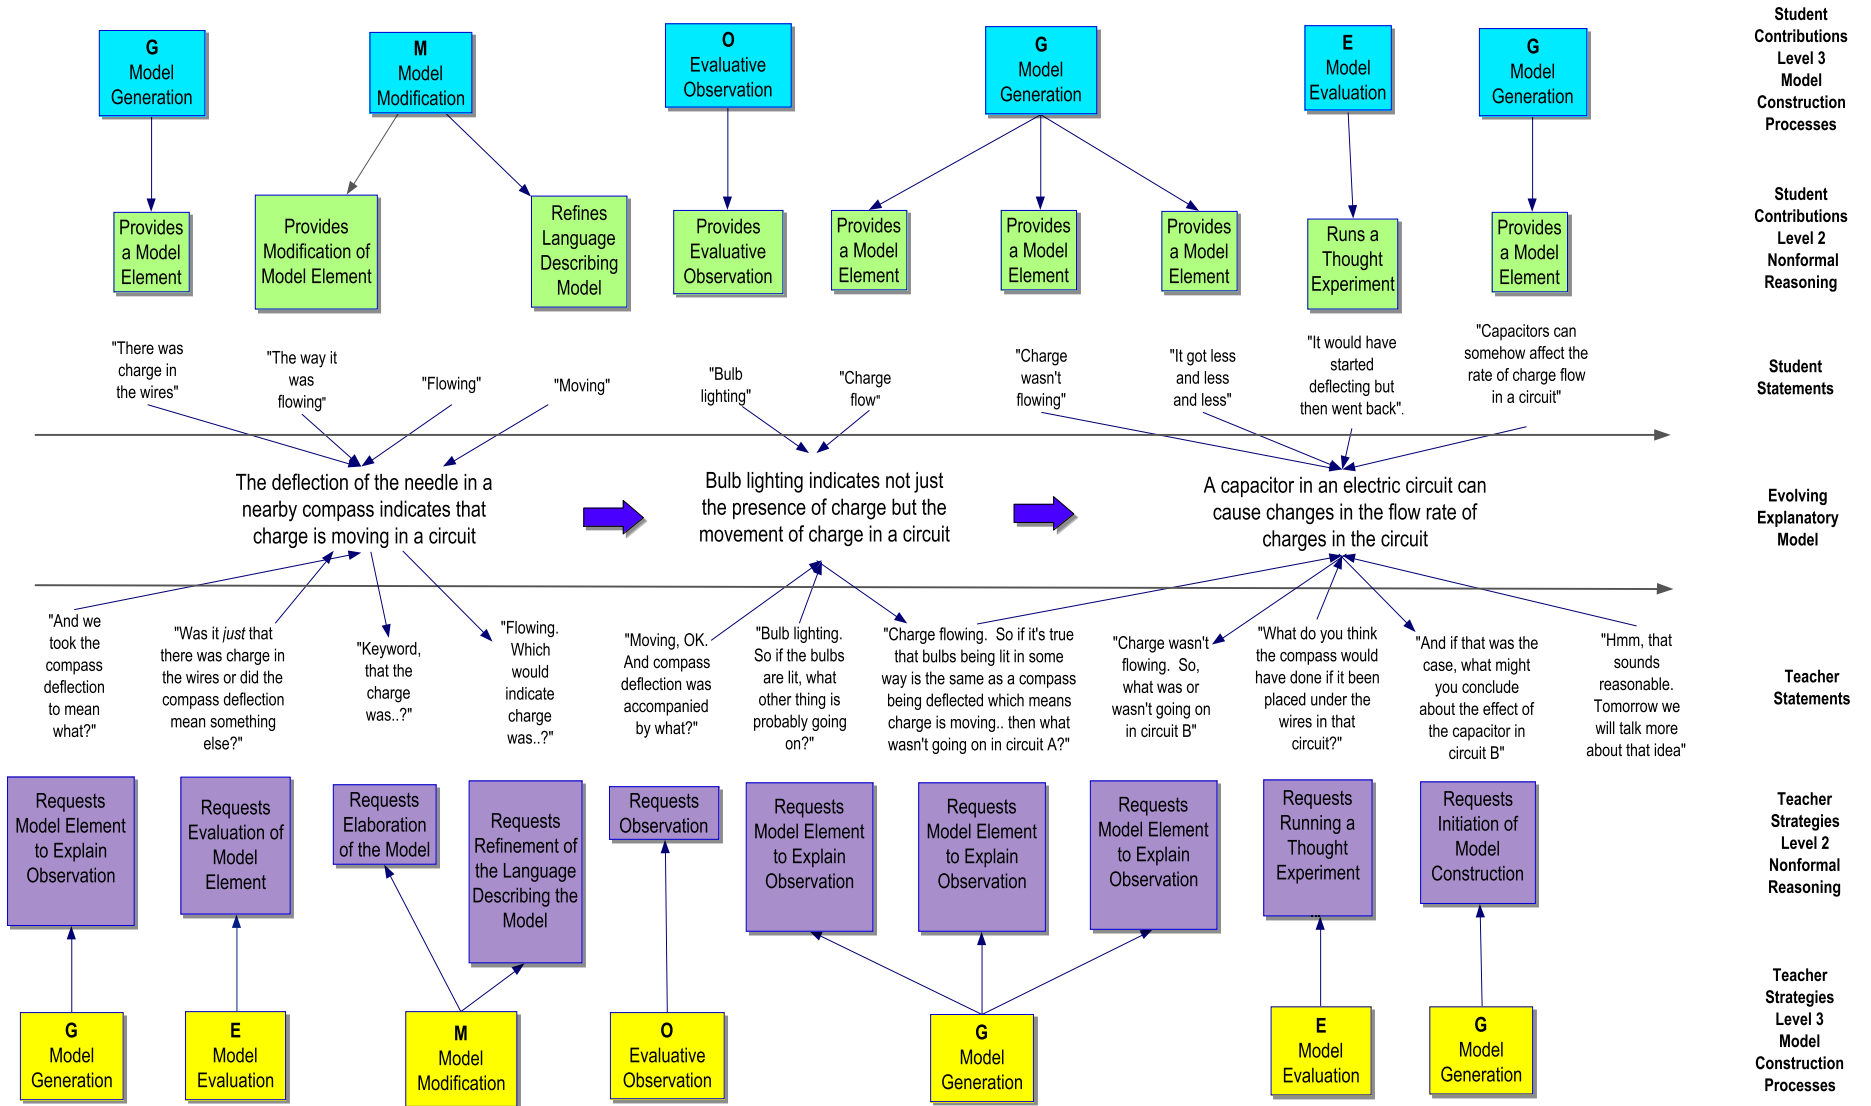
G
Model
Generation

M
Model
Modification

O
Evaluative
Observation

G
Model
Generation

E
Model
Evaluation

G
Model
Generation

Student Contributions Level 3 Model Construction Processes

Provides a Model Element

Provides Modification of Model Element

Refines Language Describing Model

Provides Evaluative Observation

Provides a Model Element

Provides a Model Element

Provides a Model Element

Runs a Thought Experiment

Provides a Model Element

Student Contributions Level 2 Nonformal Reasoning

"There was charge in the wires"

"The way it was flowing"

"Flowing"

"Moving"

"Bulb lighting"

"Charge flow"

"Charge wasn't flowing"

"It got less and less and less"

"It would have started deflecting but then went back".

"Capacitors can somehow affect the rate of charge flow in a circuit"

Student Statements

The deflection of the needle in a nearby compass indicates that charge is moving in a circuit

Bulb lighting indicates not just the presence of charge but the movement of charge in a circuit

A capacitor in an electric circuit can cause changes in the flow rate of charges in the circuit

Evolving Explanatory Model

"And we took the compass deflection to mean what?"

"Was it *just* that there was charge in the wires or did the compass deflection mean something else?"

"Keyword, that the charge was..?"

"Flowing. Which would indicate charge was..?"

"Moving, OK. And compass deflection was accompanied by what?"

"Bulb lighting. So if the bulbs are lit, what other thing is probably going on?"

"Charge flowing. So if it's true that bulbs being lit in some way is the same as a compass being deflected which means charge is moving.. then what wasn't going on in circuit A?"

"Charge wasn't flowing. So, what was or wasn't going on in circuit B"

"What do you think the compass would have done if it been placed under the wires in that circuit?"

"And if that was the case, what might you conclude about the effect of the capacitor in circuit B"

"Hmm, that sounds reasonable. Tomorrow we will talk more about that idea"

Teacher Statements

Requests Model Element to Explain Observation

Requests Evaluation of Model Element

Requests Elaboration of the Model

Requests Refinement of the Language Describing the Model

Requests Observation

Requests Model Element to Explain Observation

Requests Model Element to Explain Observation

Requests Model Element to Explain Observation

Requests Running a Thought Experiment

Requests Initiation of Model Construction

Teacher Strategies Level 2 Nonformal Reasoning

G
Model
Generation

E
Model
Evaluation

M
Model
Modification

O
Evaluative
Observation

G
Model
Generation

E
Model
Evaluation

G
Model
Generation

Teacher Strategies Level 3 Model Construction Processes